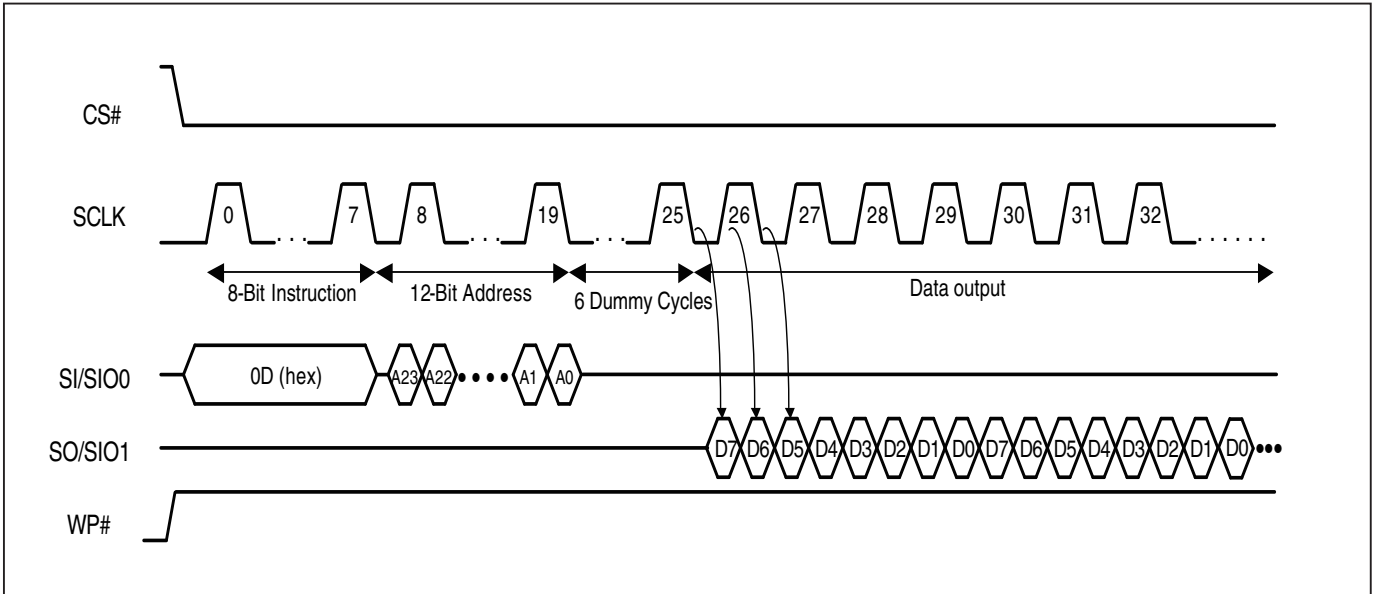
CS#

SCLK

0 7 8 19 25 26 27 28 29 30 31 32

8-Bit Instruction

12-Bit Address

6 Dummy Cycles

Data output

SI/SIO0

0D (hex)

A23 A22 A1 A0

SO/SIO1

D7 D6 D5 D4 D3 D2 D1 D0 D7 D6 D5 D4 D3 D2 D1 D0

WP#